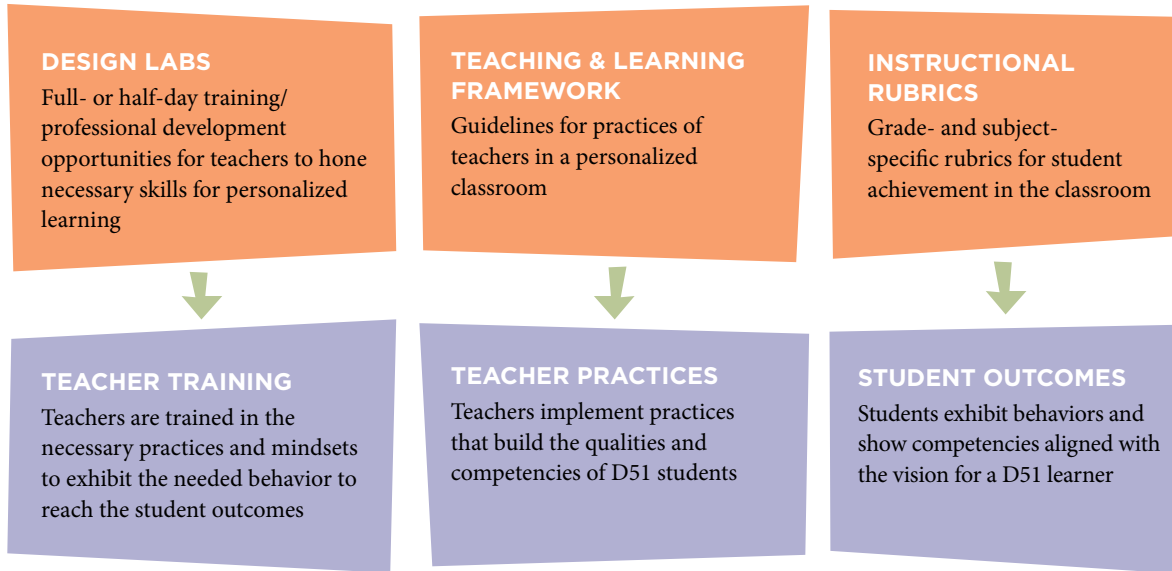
DESIGN LABS
Full- or half-day training/ professional development opportunities for teachers to hone necessary skills for personalized learning

TEACHER TRAINING
Teachers are trained in the necessary practices and mindsets to exhibit the needed behavior to reach the student outcomes

TEACHING & LEARNING FRAMEWORK
Guidelines for practices of teachers in a personalized classroom

TEACHER PRACTICES
Teachers implement practices that build the qualities and competencies of D51 students

INSTRUCTIONAL RUBRICS
Grade- and subject-specific rubrics for student achievement in the classroom

STUDENT OUTCOMES
Students exhibit behaviors and show competencies aligned with the vision for a D51 learner